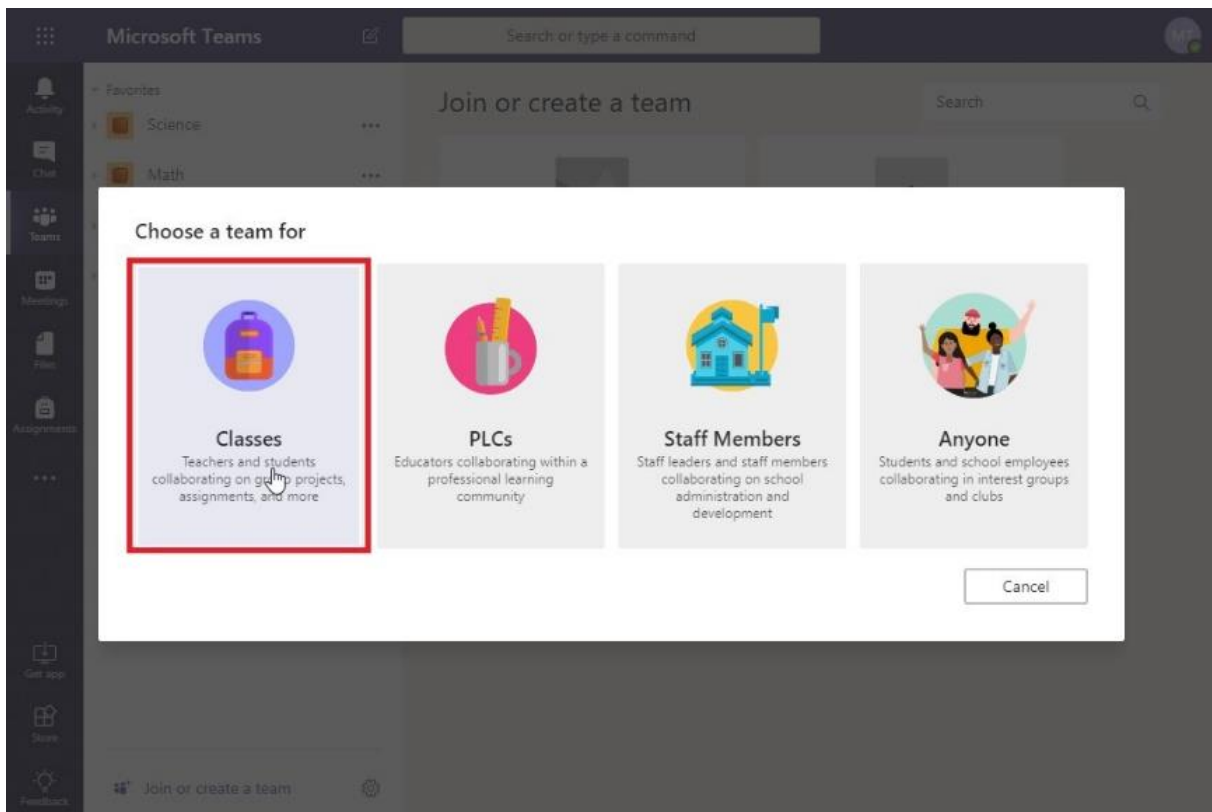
Microsoft Teams

Search or type a command

MT

Activity

Chat

Teams

Meetings

Files

Assignments

...

Get app

Store

Feedback

Favorites

Science

...

Math

...

Join or create a team

Search

Choose a team for

Classes
Teachers and students collaborating on group projects, assignments, and more

PLCs
Educators collaborating within a professional learning community

Staff Members
Staff leaders and staff members collaborating on school administration and development

Anyone
Students and school employees collaborating in interest groups and clubs

Cancel

Join or create a team